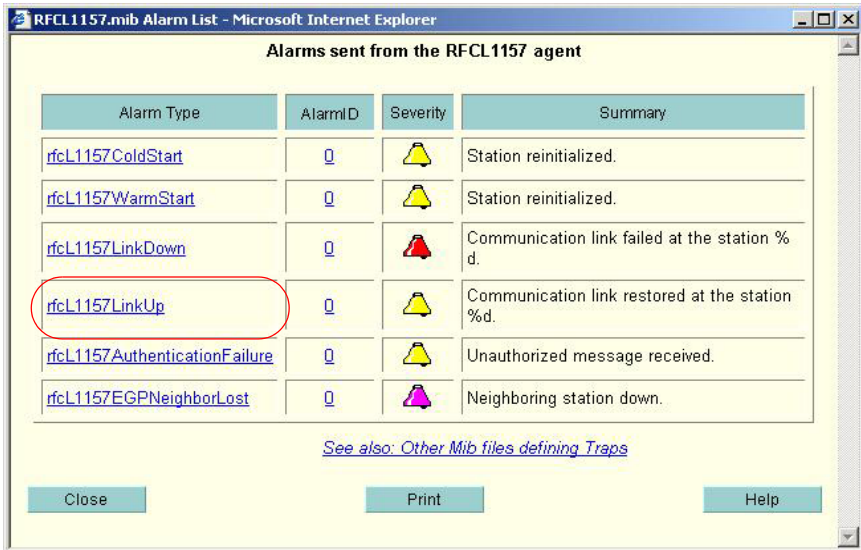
RFCL1157.mib Alarm List - Microsoft Internet Explorer

Alarms sent from the RFCL1157 agent

| Alarm Type | AlarmID | Severity | Summary |
|---|---|---|---|
| rfcL1157ColdStart | 0 | | Station reinitialized. |
| rfcL1157WarmStart | 0 | | Station reinitialized. |
| rfcL1157LinkDown | 0 | | Communication link failed at the station %d. |
| rfcL1157LinkUp | 0 | | Communication link restored at the station %d. |
| rfcL1157AuthenticationFailure | 0 | | Unauthorized message received. |
| rfcL1157EGPNeighborLost | 0 | | Neighboring station down. |

See also: Other Mib files defining Traps

Close Print Help